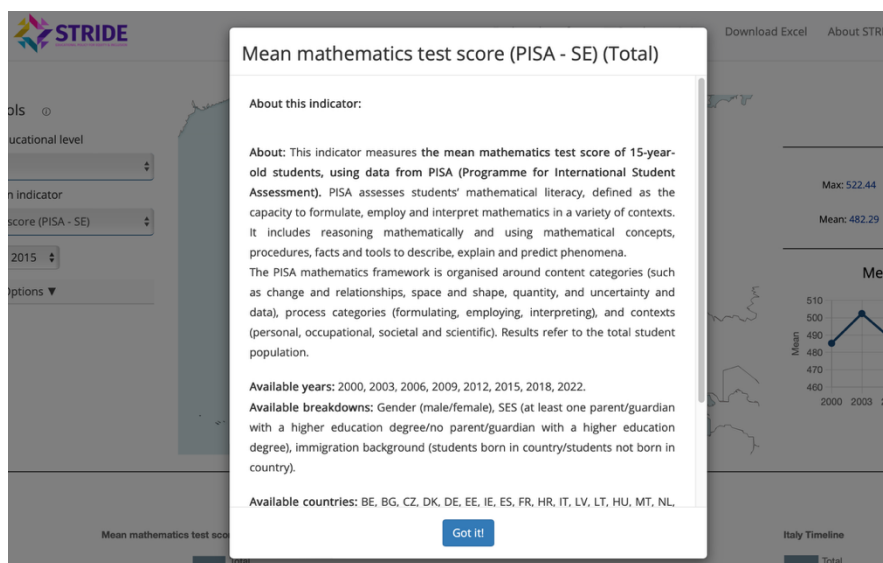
STRIDE

Download Excel About STRI

ols
ucational level
n indicator
score (PISA - SE)
2015
Options ▼

Mean mathematics test score (PISA - SE) (Total)

About this indicator:

About: This indicator measures the mean mathematics test score of 15-year-old students, using data from PISA (Programme for International Student Assessment). PISA assesses students' mathematical literacy, defined as the capacity to formulate, employ and interpret mathematics in a variety of contexts. It includes reasoning mathematically and using mathematical concepts, procedures, facts and tools to describe, explain and predict phenomena.
The PISA mathematics framework is organised around content categories (such as change and relationships, space and shape, quantity, and uncertainty and data), process categories (formulating, employing, interpreting), and contexts (personal, occupational, societal and scientific). Results refer to the total student population.

Available years: 2000, 2003, 2006, 2009, 2012, 2015, 2018, 2022.
Available breakdowns: Gender (male/female), SES (at least one parent/guardian with a higher education degree/no parent/guardian with a higher education degree), immigration background (students born in country/students not born in country).

Available countries: BE, BG, CZ, DK, DE, EE, IE, ES, FR, HR, IT, LV, LT, HU, MT, NL,

Got it!

Max: 522.44
Mean: 482.29
Me
510
500
490
480
470
460
Mean
2000 2003

Mean mathematics test sco
Italy Timeline
Total